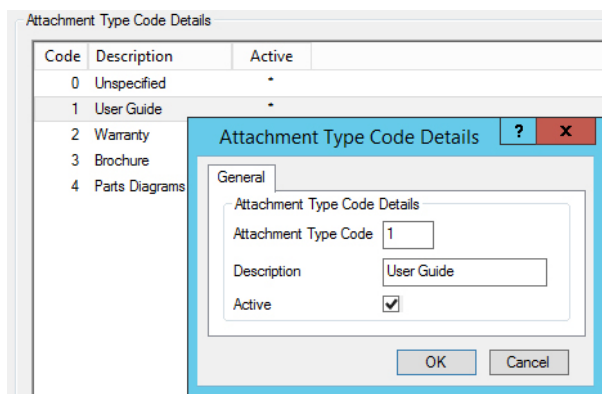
Attachment Type Code Details

| Code | Description | Active |
|---|---|---|
| 0 | Unspecified | * |
| 1 | User Guide | * |
| 2 | Warranty | |
| 3 | Brochure | |
| 4 | Parts Diagrams | |

Attachment Type Code Details ? x

General

Attachment Type Code Details

Attachment Type Code 1

Description User Guide

Active ✔

OK Cancel